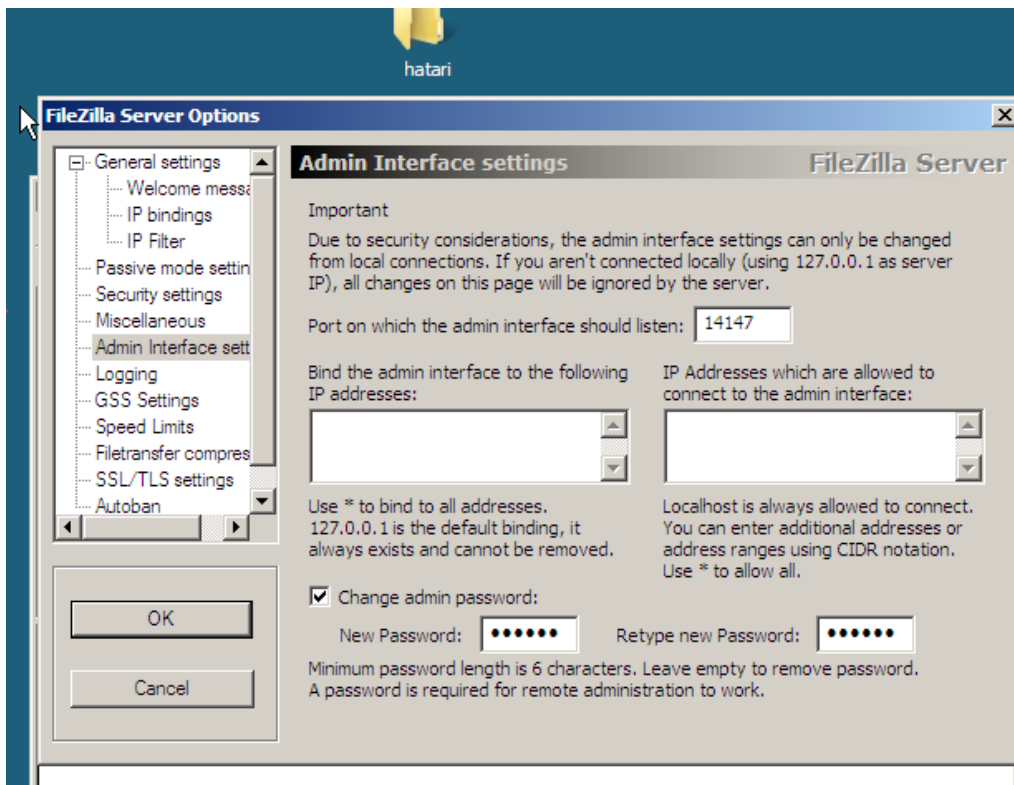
hatari

FileZilla Server Options

General settings
Welcome messa
IP bindings
IP Filter
Passive mode settin
Security settings
Miscellaneous
Admin Interface sett
Logging
GSS Settings
Speed Limits
Filetransfer compres
SSL/TLS settings
Autoban

OK

Cancel

Admin Interface settings

FileZilla Server

Important

Due to security considerations, the admin interface settings can only be changed from local connections. If you aren't connected locally (using 127.0.0.1 as server IP), all changes on this page will be ignored by the server.

Port on which the admin interface should listen: 14147

Bind the admin interface to the following IP addresses:

IP Addresses which are allowed to connect to the admin interface:

Use * to bind to all addresses. 127.0.0.1 is the default binding, it always exists and cannot be removed.

Localhost is always allowed to connect. You can enter additional addresses or address ranges using CIDR notation. Use * to allow all.

Change admin password:

New Password: ••••••

Retype new Password: ••••••

Minimum password length is 6 characters. Leave empty to remove password. A password is required for remote administration to work.